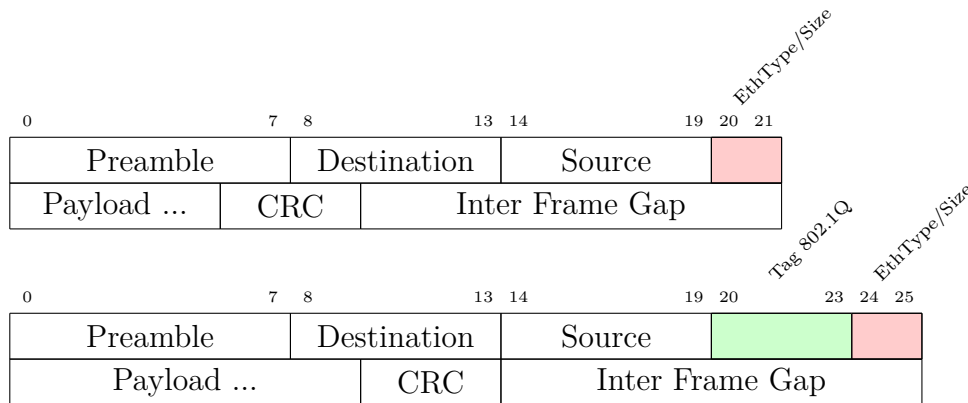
EthType/Size

0 7 8 13 14 19 20 21

Preamble | Destination | Source

Payload ... | CRC | Inter Frame Gap

Tag 802.1Q EthType/Size

0 7 8 13 14 19 20 23 24 25

Preamble | Destination | Source

Payload ... | CRC | Inter Frame Gap